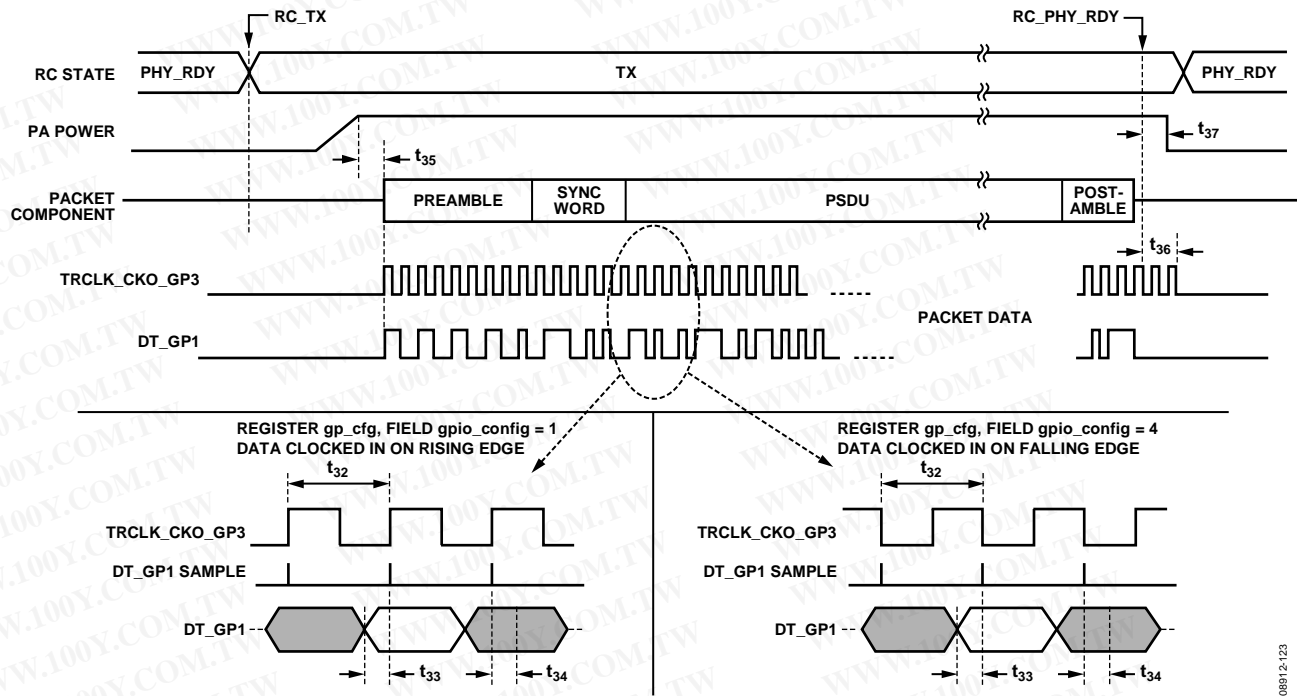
RC_TX

RC_PHY_RDY

RC STATE PHY_RDY TX PHY_RDY

PA POWER $t_{37}$

$t_{35}$

PACKET COMPONENT PREAMBLE SYNC WORD PSDU POST-AMBLE

$t_{36}$

TRCLK_CKO_GP3

PACKET DATA

DT_GP1

REGISTER gp_cfg, FIELD gpio_config = 1
DATA CLOCKED IN ON RISING EDGE

$t_{32}$

TRCLK_CKO_GP3

DT_GP1 SAMPLE

DT_GP1

$t_{33}$ $t_{34}$

REGISTER gp_cfg, FIELD gpio_config = 4
DATA CLOCKED IN ON FALLING EDGE

$t_{32}$

TRCLK_CKO_GP3

DT_GP1 SAMPLE

DT_GP1

$t_{33}$ $t_{34}$

08912-123

WWW.100Y.COM.TW